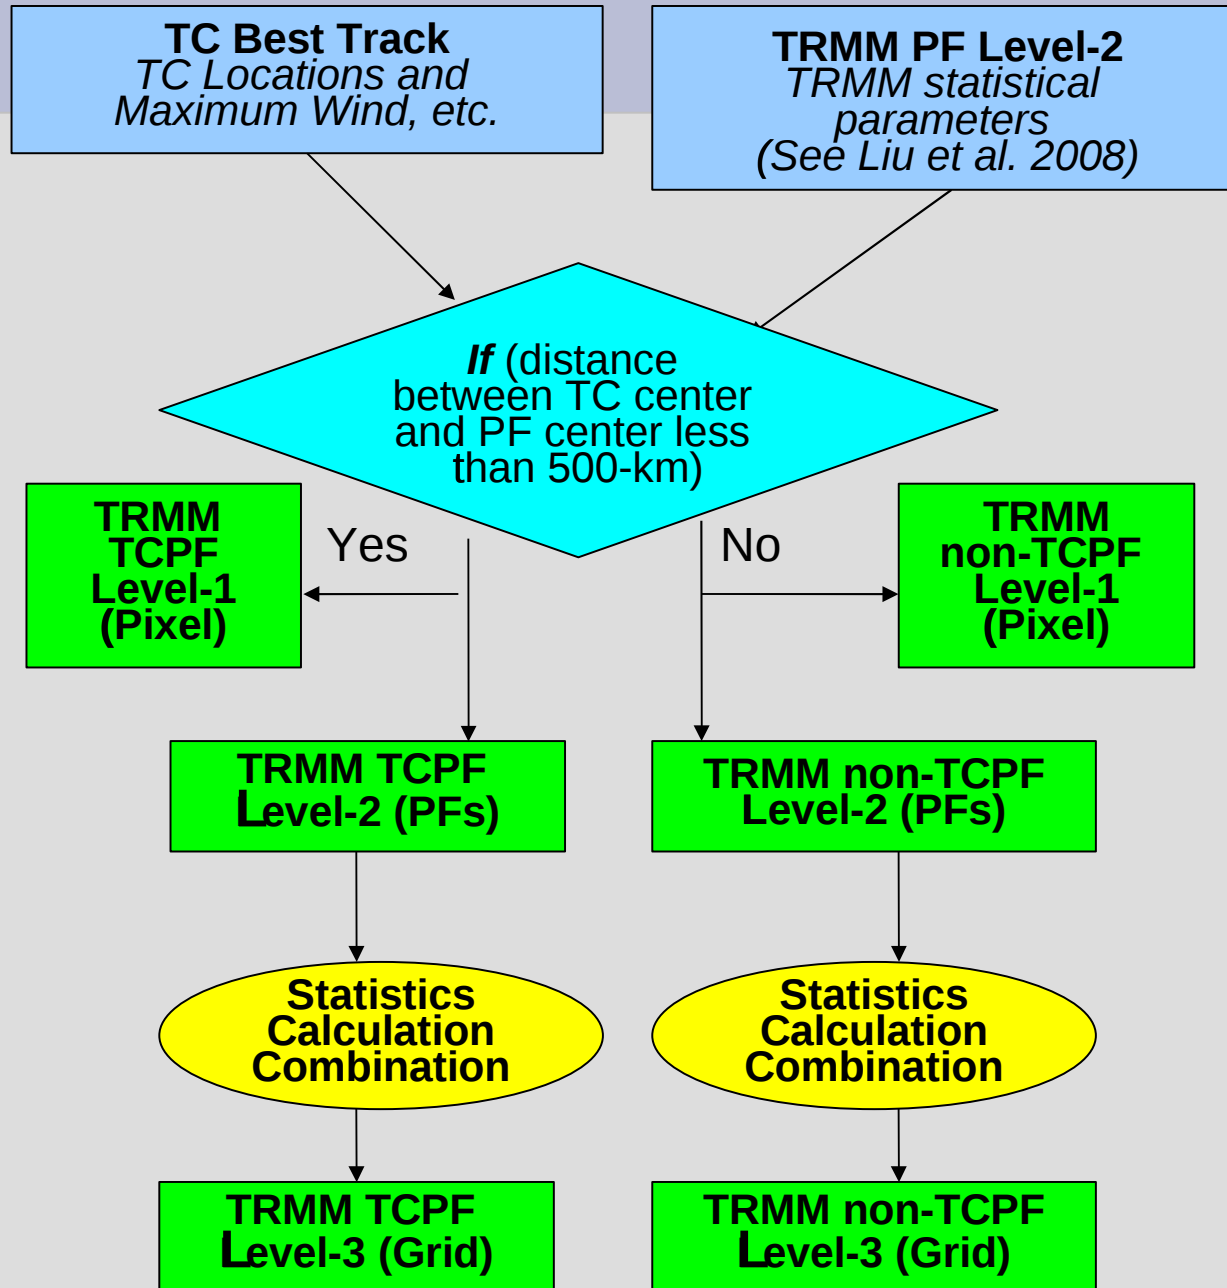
TC Best Track
TC Locations and Maximum Wind, etc.

TRMM PF Level-2
TRMM statistical parameters
(See Liu et al. 2008)

If (distance between TC center and PF center less than 500-km)

Yes

No

TRMM TCPF Level-1 (Pixel)

TRMM non-TCPF Level-1 (Pixel)

TRMM TCPF Level-2 (PFs)

TRMM non-TCPF Level-2 (PFs)

Statistics Calculation Combination

Statistics Calculation Combination

TRMM TCPF Level-3 (Grid)

TRMM non-TCPF Level-3 (Grid)